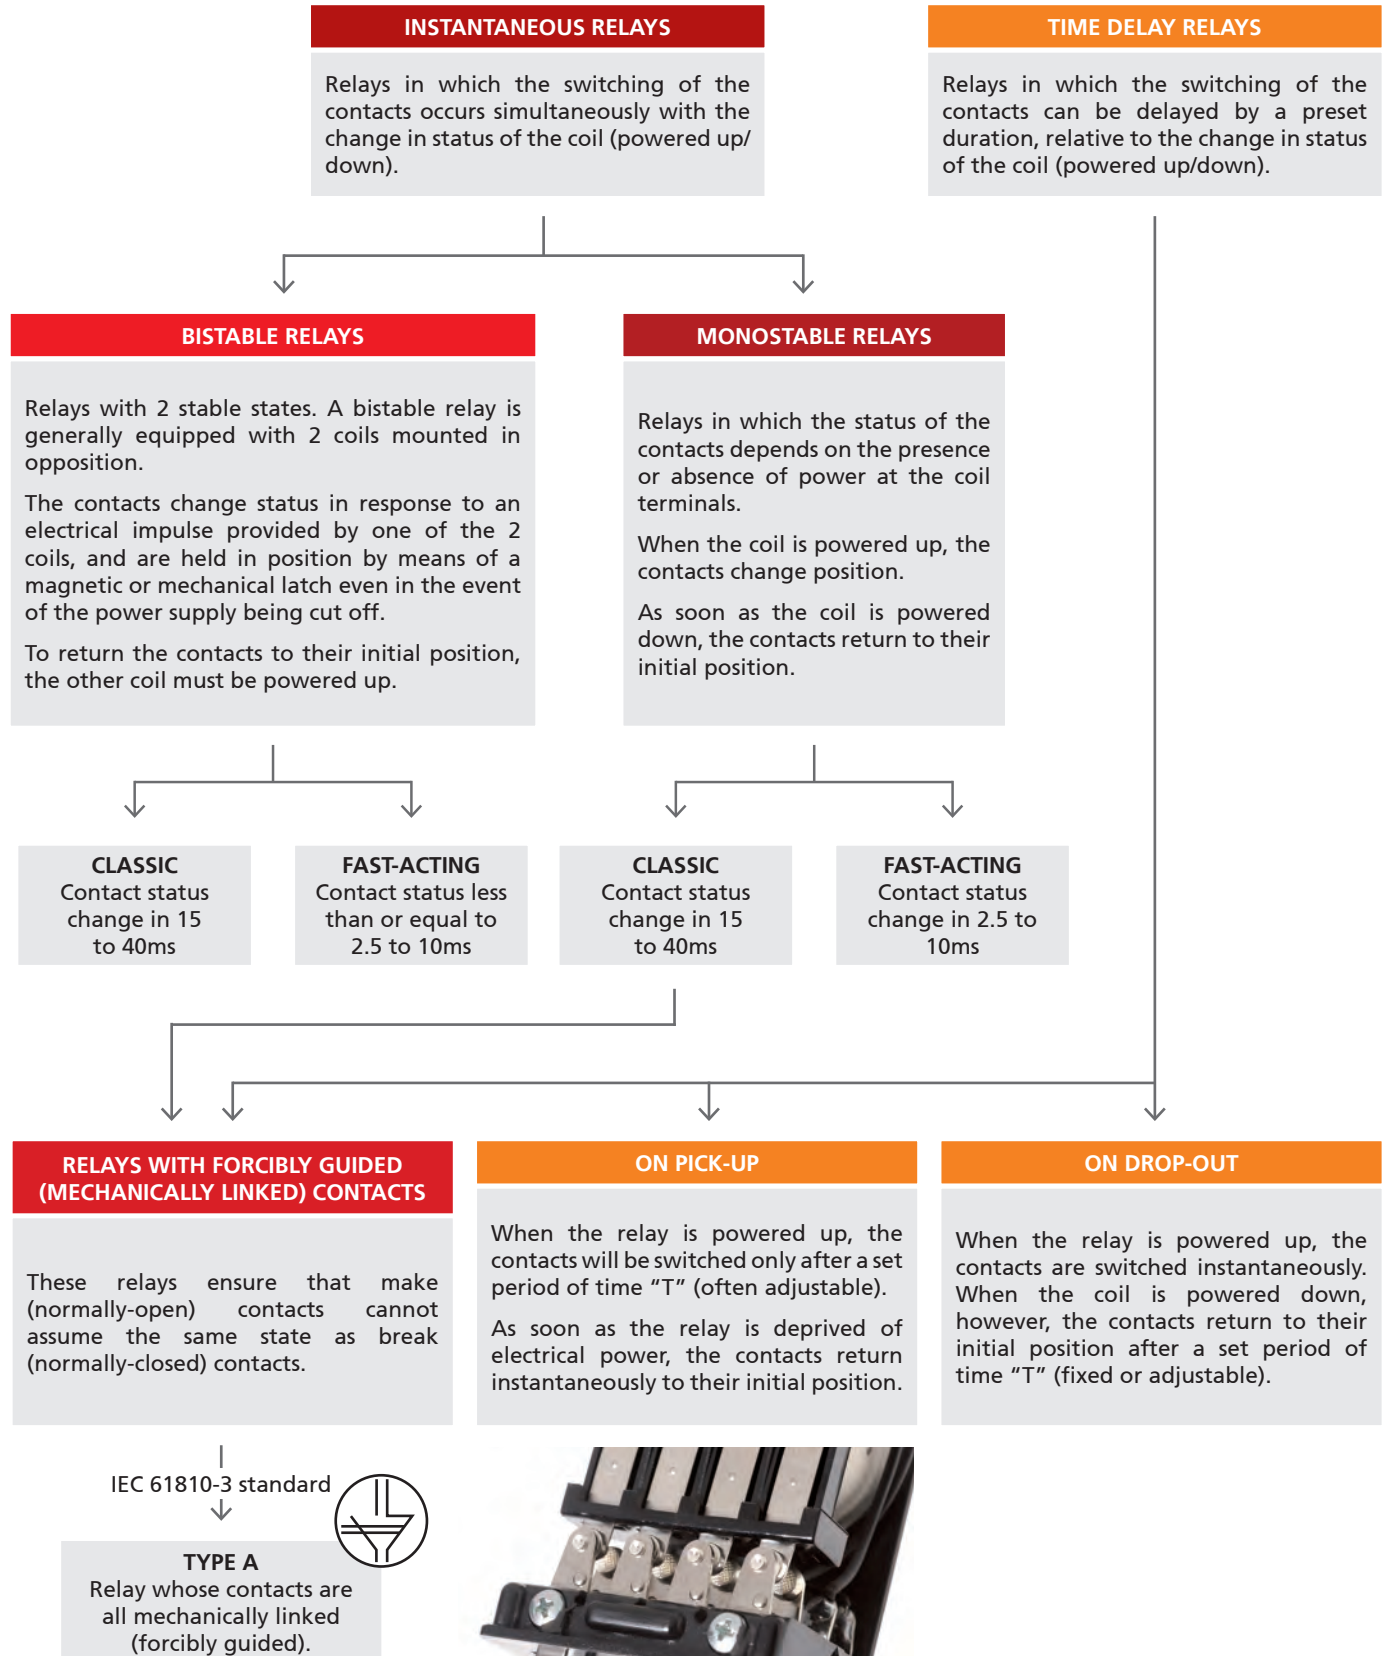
INSTANTANEOUS RELAYS

Relays in which the switching of the contacts occurs simultaneously with the change in status of the coil (powered up/down).

TIME DELAY RELAYS

Relays in which the switching of the contacts can be delayed by a preset duration, relative to the change in status of the coil (powered up/down).

BISTABLE RELAYS

Relays with 2 stable states. A bistable relay is generally equipped with 2 coils mounted in opposition.

The contacts change status in response to an electrical impulse provided by one of the 2 coils, and are held in position by means of a magnetic or mechanical latch even in the event of the power supply being cut off.

To return the contacts to their initial position, the other coil must be powered up.

MONOSTABLE RELAYS

Relays in which the status of the contacts depends on the presence or absence of power at the coil terminals.

When the coil is powered up, the contacts change position.

As soon as the coil is powered down, the contacts return to their initial position.

CLASSIC
Contact status change in 15 to 40ms

FAST-ACTING
Contact status less than or equal to 2.5 to 10ms

CLASSIC
Contact status change in 15 to 40ms

FAST-ACTING
Contact status change in 2.5 to 10ms

RELAYS WITH FORCIBLY GUIDED (MECHANICALLY LINKED) CONTACTS

These relays ensure that make (normally-open) contacts cannot assume the same state as break (normally-closed) contacts.

ON PICK-UP

When the relay is powered up, the contacts will be switched only after a set period of time “T” (often adjustable).

As soon as the relay is deprived of electrical power, the contacts return instantaneously to their initial position.

ON DROP-OUT

When the relay is powered up, the contacts are switched instantaneously. When the coil is powered down, however, the contacts return to their initial position after a set period of time “T” (fixed or adjustable).

IEC 61810-3 standard

TYPE A
Relay whose contacts are all mechanically linked (forcibly guided).